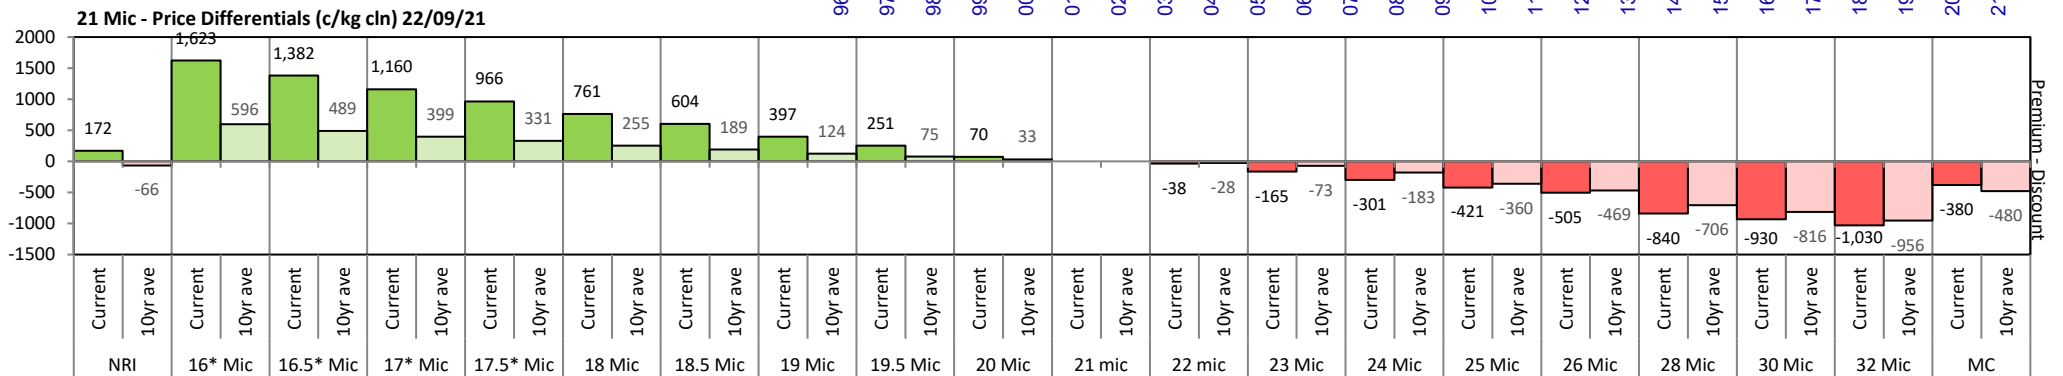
21 Mic - Price Differentials (c/kg cln) 22/09/21

2000
1500
1000
500
0
-500
-1000
-1500

172
-66
1,623
596
1,382
489
1,160
399
966
331
761
255
604
189
397
124
251
75
70
33
-38
-28
-165
-73
-301
-183
-421
-360
-505
-469
-840
-706
-930
-816
-1,030
-956
-380
-480

Premium - Discount

| Current | 10yr ave | Current | 10yr ave | Current | 10yr ave | Current | 10yr ave | Current | 10yr ave | Current | 10yr ave | Current | 10yr ave | Current | 10yr ave | Current | 10yr ave | Current | 10yr ave | Current | 10yr ave | Current | 10yr ave | Current | 10yr ave | Current | 10yr ave | Current | 10yr ave | Current | 10yr ave | Current | 10yr ave | Current | 10yr ave | Current | 10yr ave | Current | 10yr ave |
|---|---|---|---|---|---|---|---|---|---|---|---|---|---|---|---|---|---|---|---|---|---|---|---|---|---|---|---|---|---|---|---|---|---|---|---|---|---|---|---|

NRI | 16* Mic | 16.5* Mic | 17* Mic | 17.5* Mic | 18 Mic | 18.5 Mic | 19 Mic | 19.5 Mic | 20 Mic | 21 mic | 22 mic | 23 Mic | 24 Mic | 25 Mic | 26 Mic | 28 Mic | 30 Mic | 32 Mic | MC